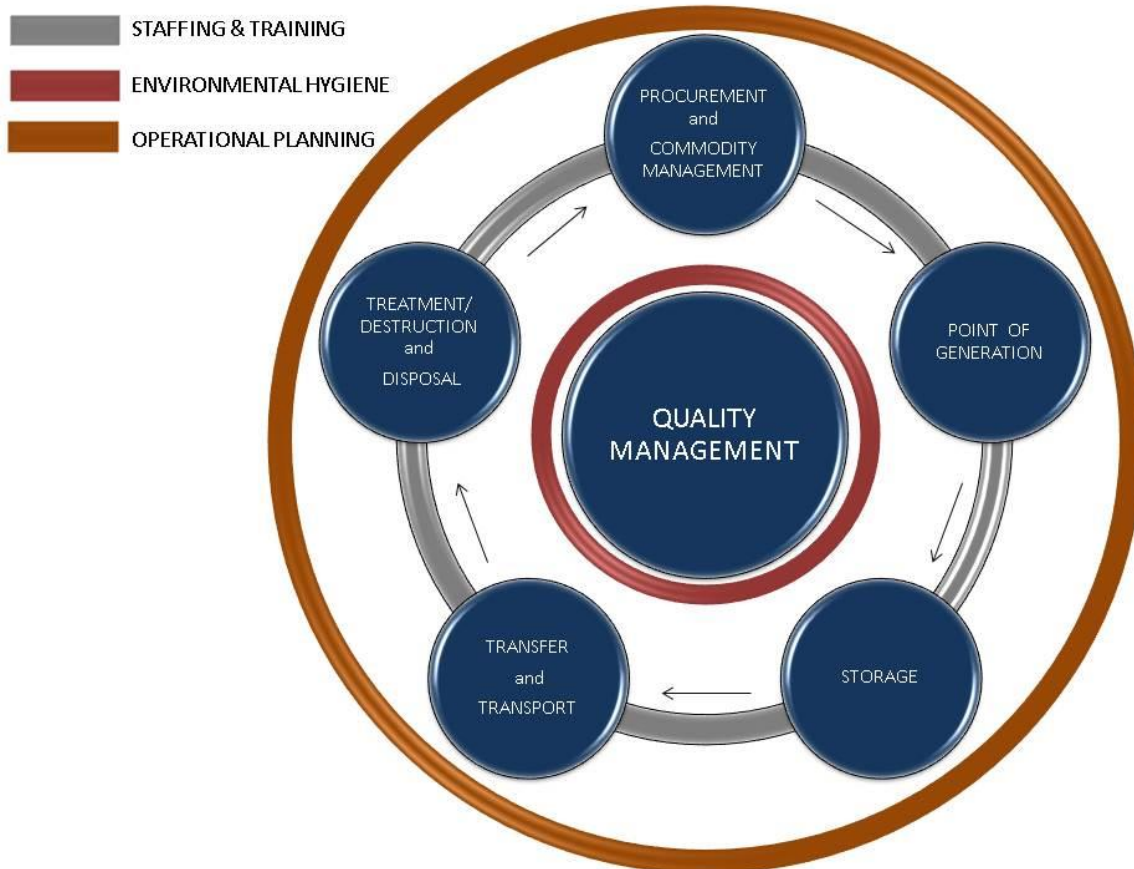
STAFFING & TRAINING

ENVIRONMENTAL HYGIENE

OPERATIONAL PLANNING

PROCUREMENT and COMMODITY MANAGEMENT

POINT OF GENERATION

STORAGE

TRANSFER and TRANSPORT

TREATMENT/ DESTRUCTION and DISPOSAL

QUALITY MANAGEMENT